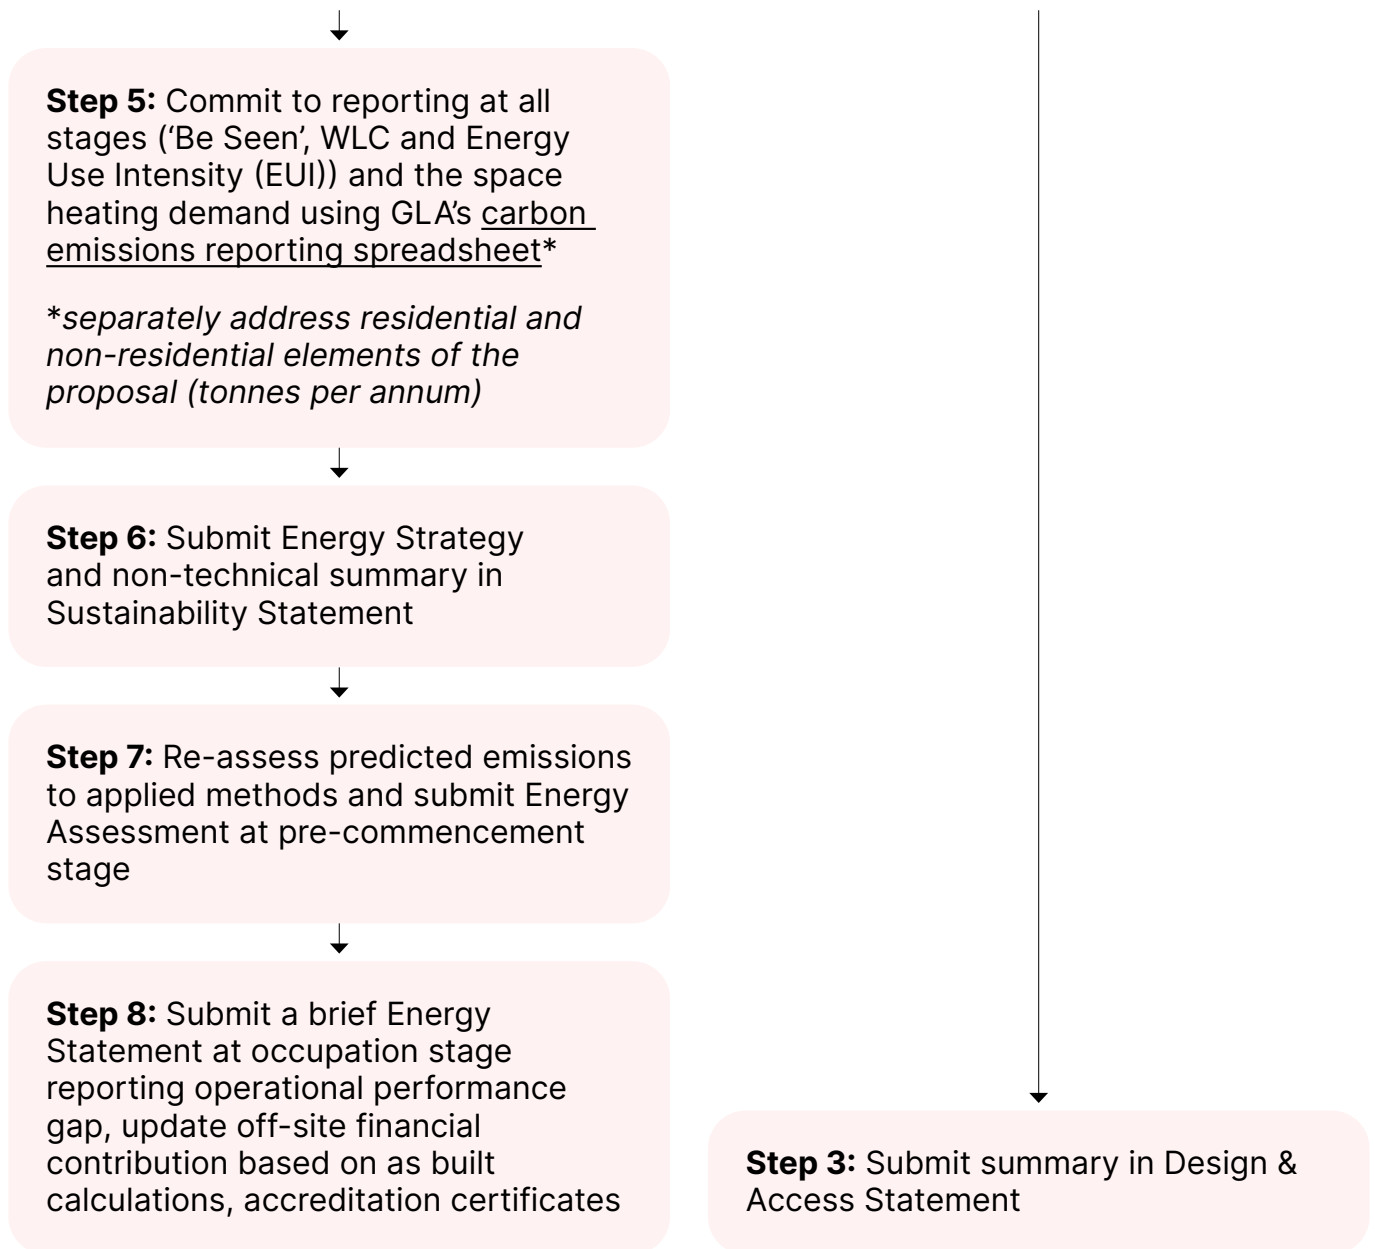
**Step 5:** Commit to reporting at all stages ('Be Seen', WLC and Energy Use Intensity (EUI)) and the space heating demand using GLA's carbon emissions reporting spreadsheet*

*separately address residential and non-residential elements of the proposal (tonnes per annum)

**Step 6:** Submit Energy Strategy and non-technical summary in Sustainability Statement

**Step 7:** Re-assess predicted emissions to applied methods and submit Energy Assessment at pre-commencement stage

**Step 8:** Submit a brief Energy Statement at occupation stage reporting operational performance gap, update off-site financial contribution based on as built calculations, accreditation certificates

**Step 3:** Submit summary in Design & Access Statement